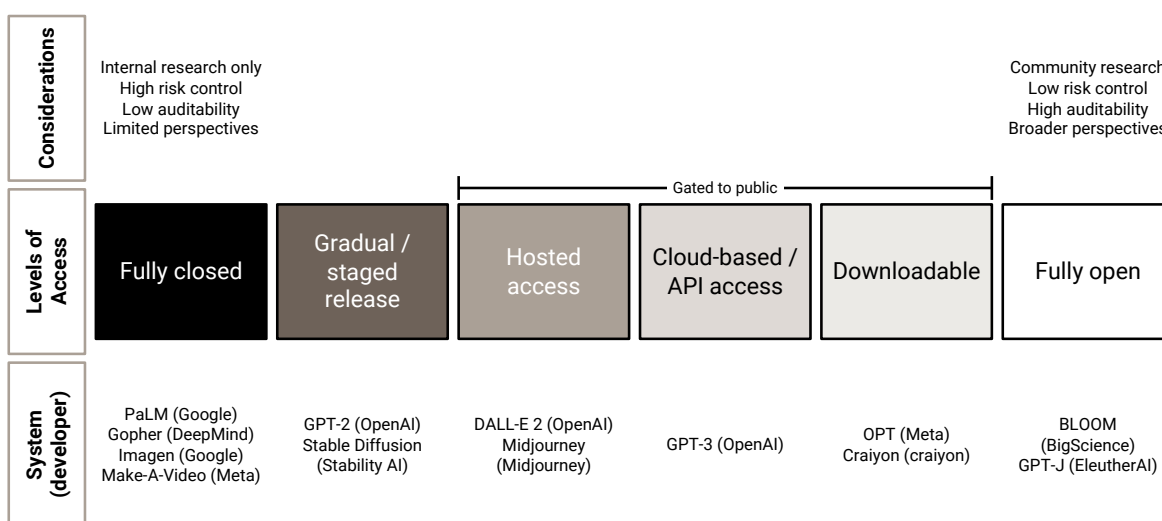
Considerations

Internal research only
High risk control
Low auditability
Limited perspectives

Community research
Low risk control
High auditability
Broader perspectives

Gated to public

Levels of Access

| Fully closed | Gradual / staged release | Hosted access | Cloud-based / API access | Downloadable | Fully open |
|---|---|---|---|---|---|

System (developer)

| PaLM (Google) Gopher (DeepMind) Imagen (Google) Make-A-Video (Meta) | GPT-2 (OpenAI) Stable Diffusion (Stability AI) | DALL-E 2 (OpenAI) Midjourney (Midjourney) | GPT-3 (OpenAI) | OPT (Meta) Craiyon (craiyon) | BLOOM (BigScience) GPT-J (EleutherAI) |
|---|---|---|---|---|---|